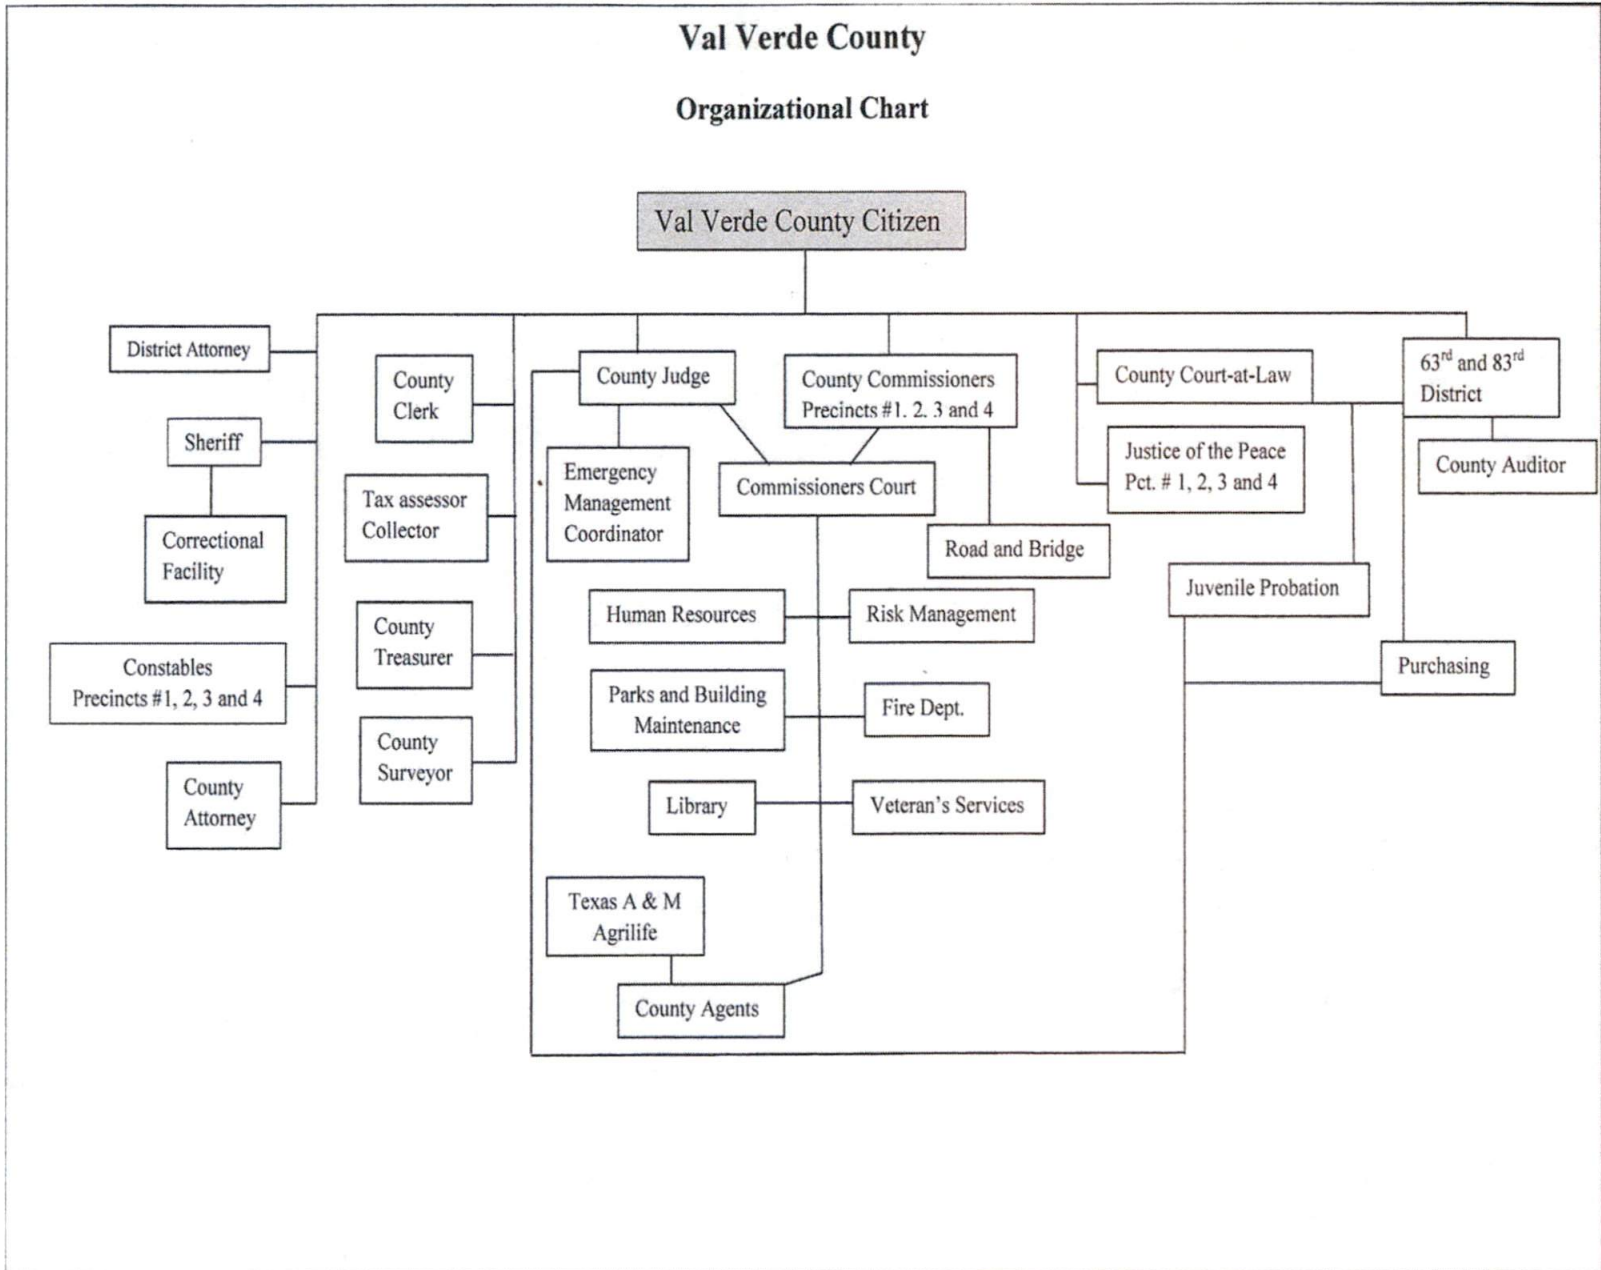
Val Verde County

Organizational Chart

Val Verde County Citizen

District Attorney

Sheriff

Correctional Facility

Constables Precincts #1, 2, 3 and 4

County Attorney

County Clerk

Tax assessor Collector

County Treasurer

County Surveyor

County Judge

Emergency Management Coordinator

County Commissioners Precincts #1. 2. 3 and 4

Commissioners Court

Road and Bridge

Human Resources

Risk Management

Parks and Building Maintenance

Fire Dept.

Library

Veteran's Services

Texas A & M Agrilife

County Agents

County Court-at-Law

Justice of the Peace Pct. # 1, 2, 3 and 4

Juvenile Probation

$63^{rd}$ and $83^{rd}$ District

County Auditor

Purchasing